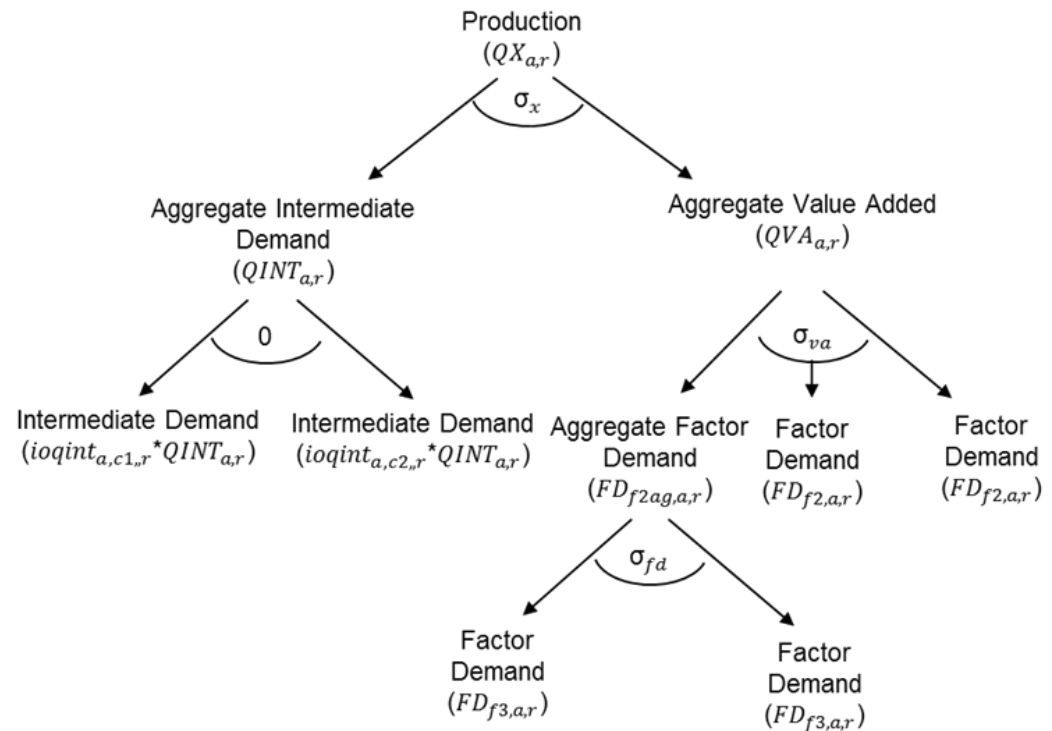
Production
$(QX_{a,r})$

$\sigma_x$

Aggregate Intermediate Demand
$(QINT_{a,r})$

Aggregate Value Added
$(QVA_{a,r})$

0

$\sigma_{va}$

Intermediate Demand
$(ioqint_{a,c1,,r} * QINT_{a,r})$

Intermediate Demand
$(ioqint_{a,c2,,r} * QINT_{a,r})$

Aggregate Factor Demand
$(FD_{f2ag,a,r})$

Factor Demand
$(FD_{f2,a,r})$

Factor Demand
$(FD_{f2,a,r})$

$\sigma_{fd}$

Factor Demand
$(FD_{f3,a,r})$

Factor Demand
$(FD_{f3,a,r})$